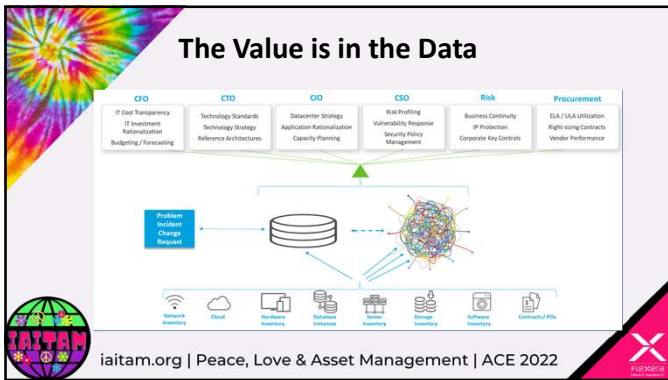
The Value is in the Data

| CFO | CTO | CIO | CSO | Risk | Procurement |
|---|---|---|---|---|---|
| IT Cost Transparency<br>IT Investment Rationalization<br>Budgeting / Forecasting | Technology Standards<br>Technology Strategy<br>Reference Architectures | Datacenter Strategy<br>Application Rationalization<br>Capacity Planning | Risk Profiling<br>Vulnerability Response<br>Security Policy Management | Business Continuity<br>IP Protection<br>Corporate Key Controls | ELA / ULA Utilization<br>Right-sizing Contracts<br>Vendor Performance |

Problem
Incident
Change
Request

Network Inventory
Cloud
Hardware Inventory
Database Instances
Server Inventory
Storage Inventory
Software Inventory
Contracts / POs

IAITAM

iaitam.org | Peace, Love & Asset Management | ACE 2022

Flexera